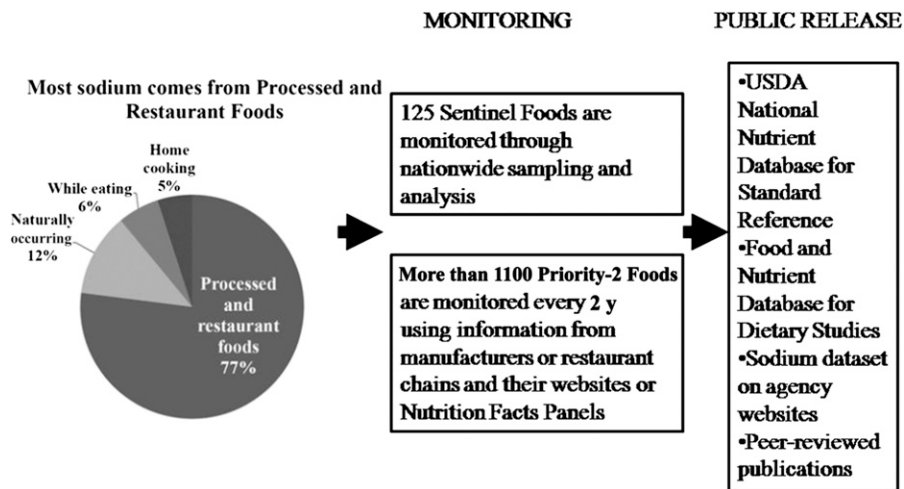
Most sodium comes from Processed and Restaurant Foods

Home cooking 5%

While eating 6%

Naturally occurring 12%

Processed and restaurant foods 77%

MONITORING

125 Sentinel Foods are monitored through nationwide sampling and analysis

More than 1100 Priority-2 Foods are monitored every 2 y using information from manufacturers or restaurant chains and their websites or Nutrition Facts Panels

PUBLIC RELEASE

•USDA National Nutrient Database for Standard Reference
•Food and Nutrient Database for Dietary Studies
•Sodium dataset on agency websites
•Peer-reviewed publications